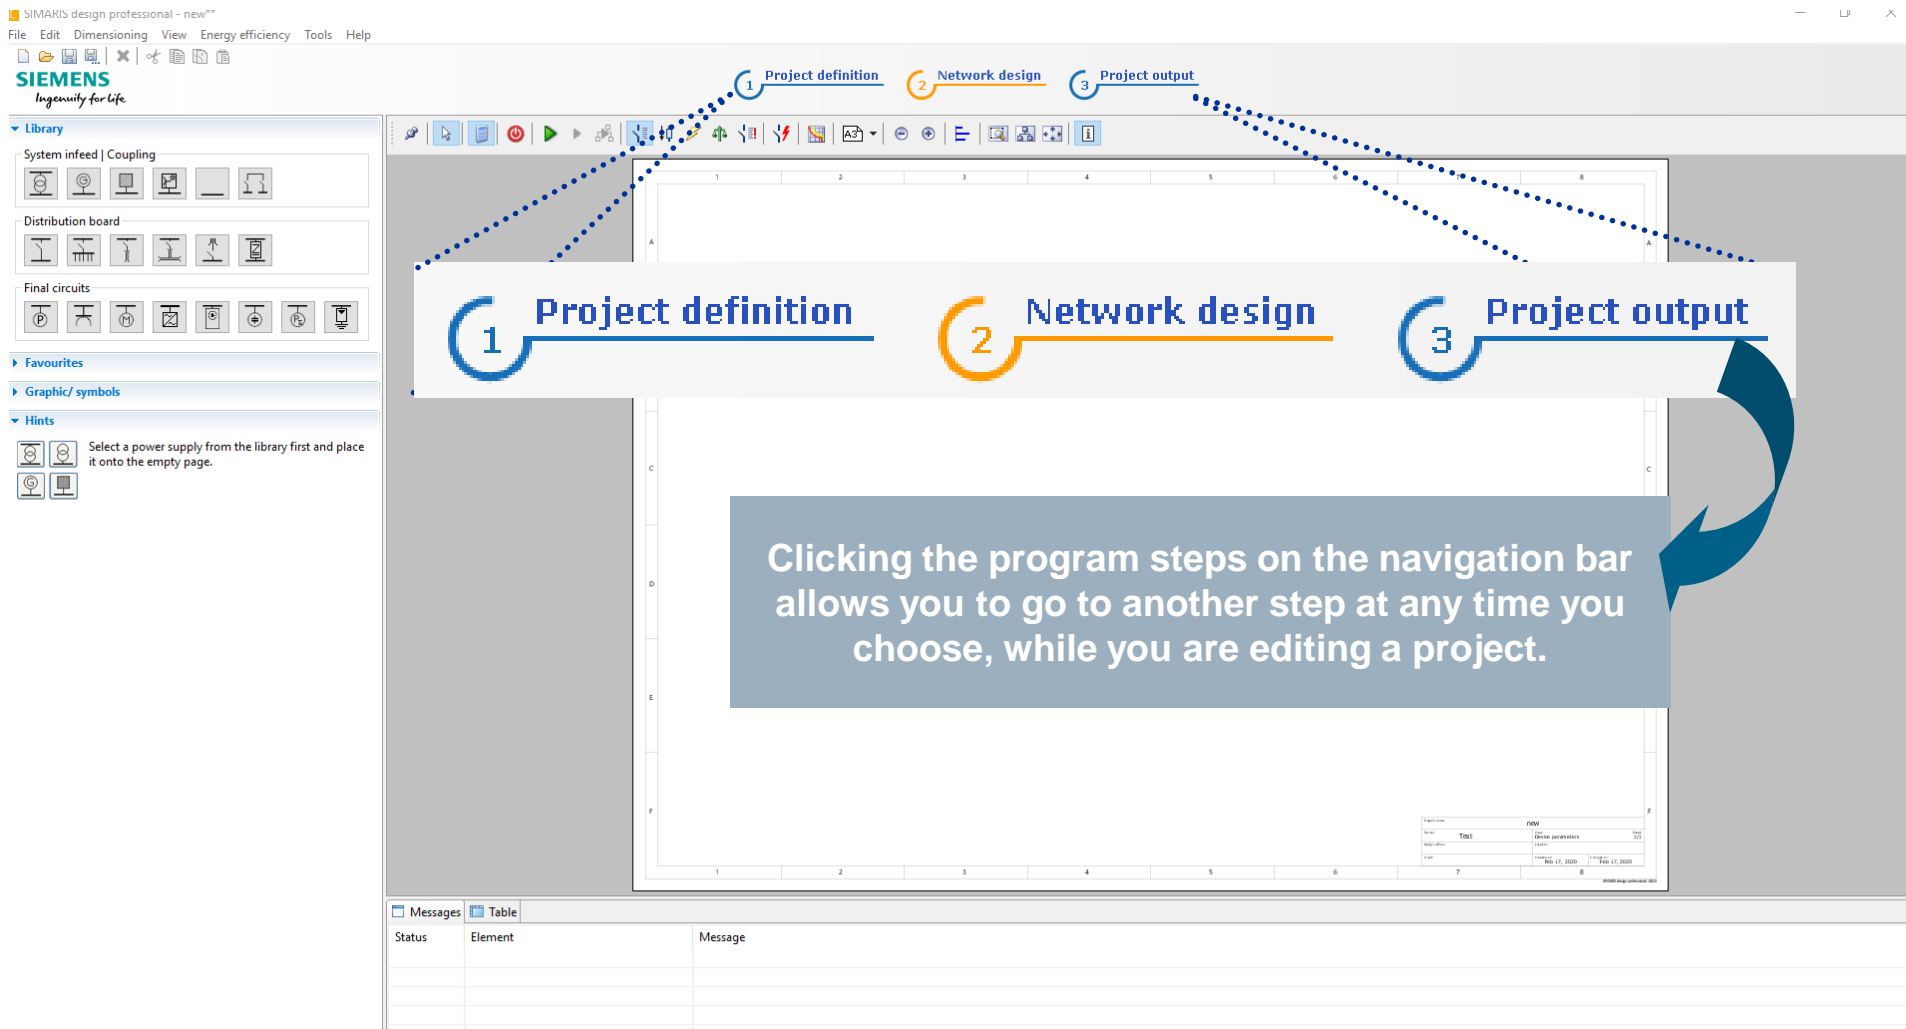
SIMARIS design professional - new**

File Edit Dimensioning View Energy efficiency Tools Help

SIEMENS
Ingenuity for life

1 Project definition
2 Network design
3 Project output

Library

System infeed | Coupling

Distribution board

Final circuits

Favourites

Graphic/ symbols

Hints

Select a power supply from the library first and place it onto the empty page.

1 Project definition
2 Network design
3 Project output

Clicking the program steps on the navigation bar allows you to go to another step at any time you choose, while you are editing a project.

Messages Table

| Status | Element | Message |
|---|---|---|